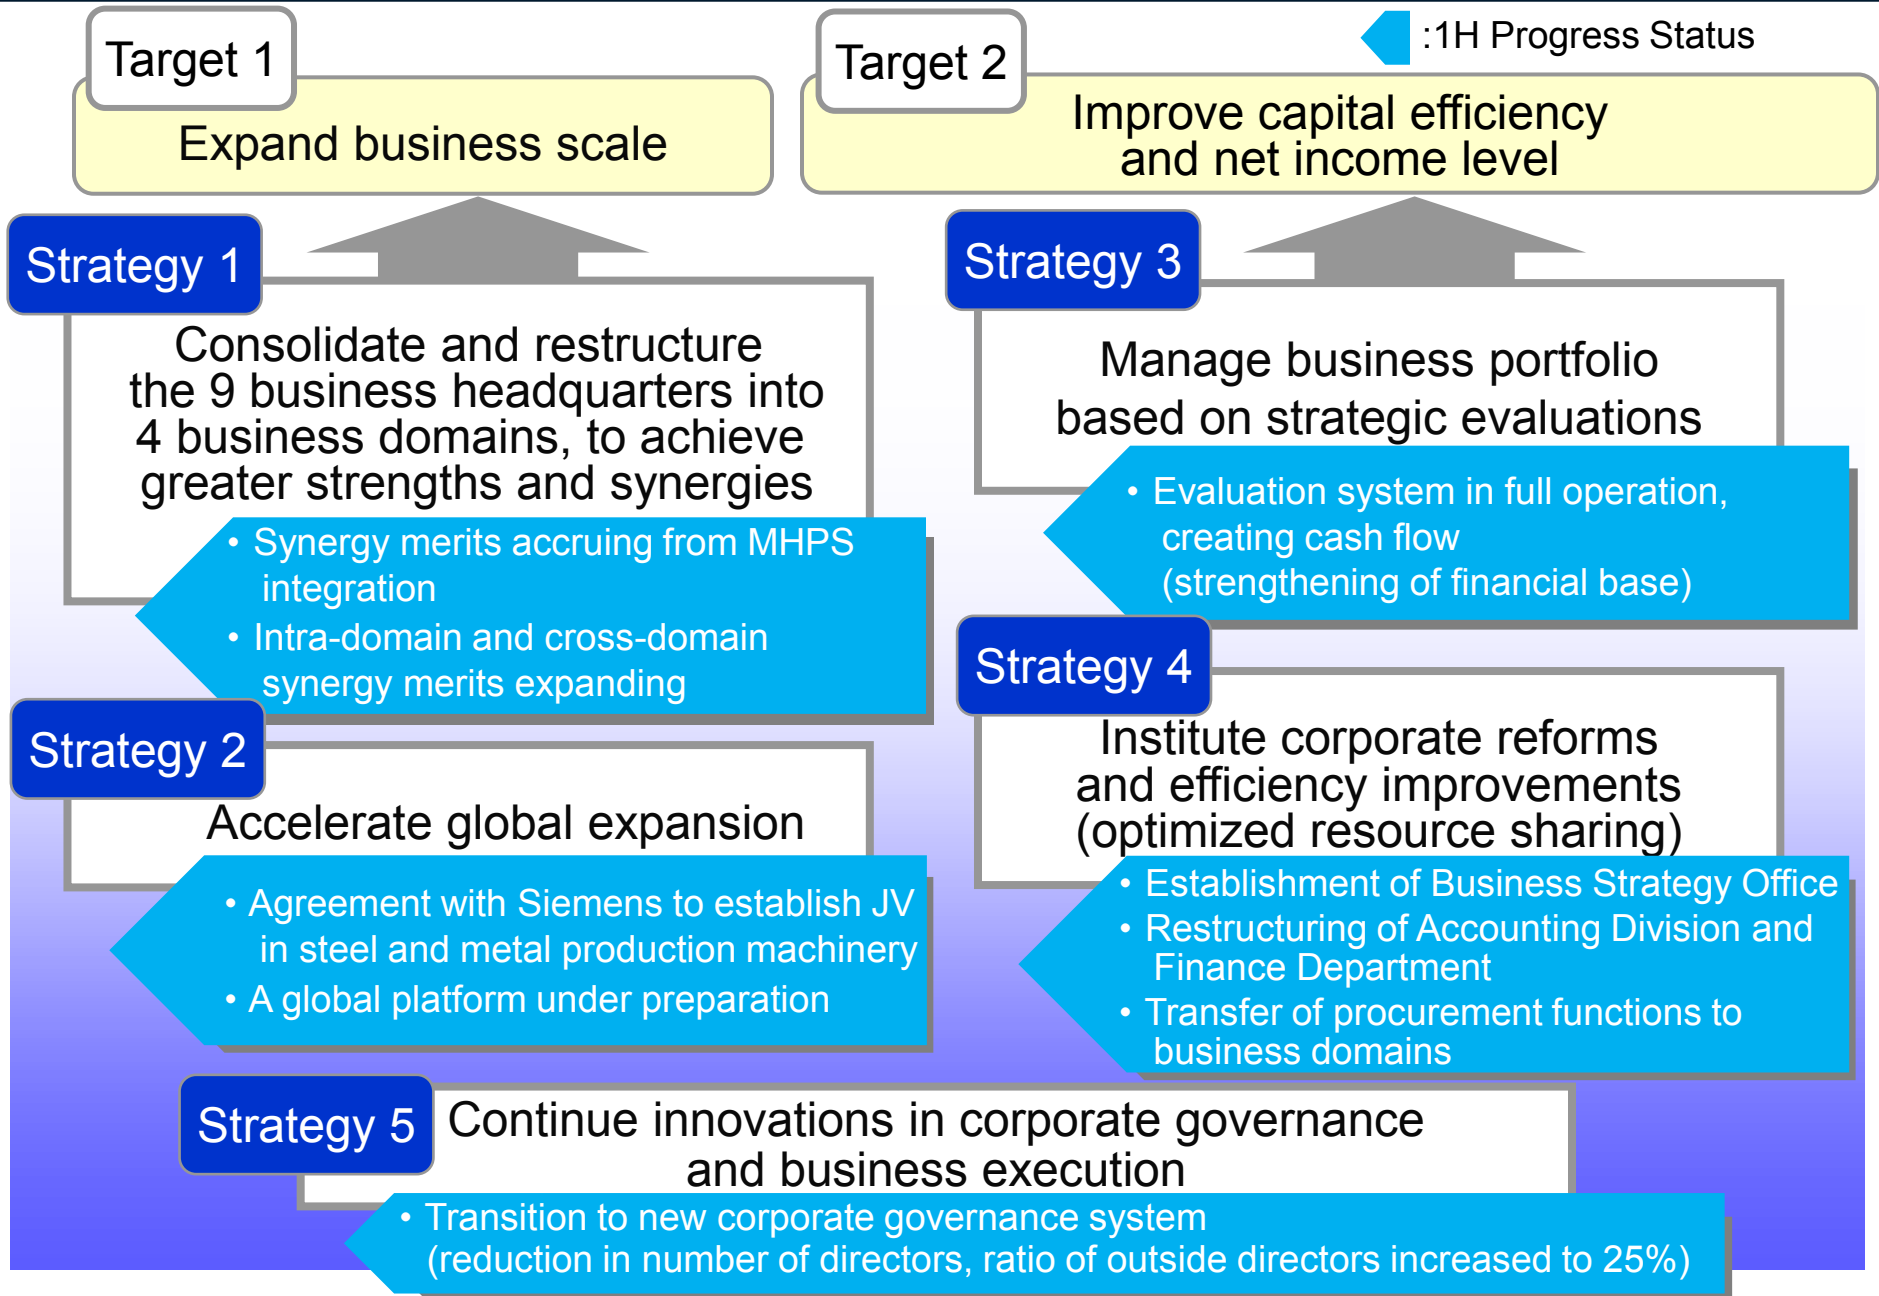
Target 1
Expand business scale

Target 2
Improve capital efficiency and net income level

:1H Progress Status

Strategy 1
Consolidate and restructure the 9 business headquarters into 4 business domains, to achieve greater strengths and synergies

• Synergy merits accruing from MHPS integration
• Intra-domain and cross-domain synergy merits expanding

Strategy 2
Accelerate global expansion

• Agreement with Siemens to establish JV in steel and metal production machinery
• A global platform under preparation

Strategy 3
Manage business portfolio based on strategic evaluations

• Evaluation system in full operation, creating cash flow (strengthening of financial base)

Strategy 4
Institute corporate reforms and efficiency improvements (optimized resource sharing)

• Establishment of Business Strategy Office
• Restructuring of Accounting Division and Finance Department
• Transfer of procurement functions to business domains

Strategy 5
Continue innovations in corporate governance and business execution

• Transition to new corporate governance system (reduction in number of directors, ratio of outside directors increased to 25%)